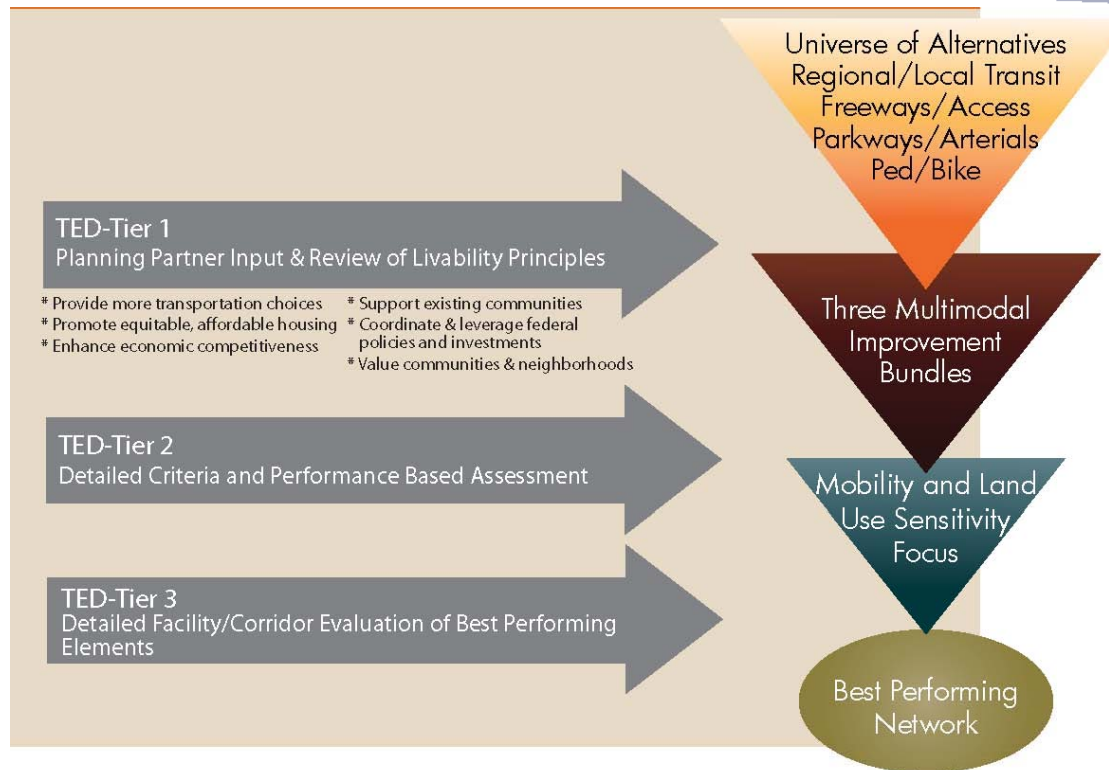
Universe of Alternatives
Regional/Local Transit
Freeways/Access
Parkways/Arterials
Ped/Bike

TED-Tier 1
Planning Partner Input & Review of Livability Principles

* Provide more transportation choices
* Promote equitable, affordable housing
* Enhance economic competitiveness

* Support existing communities
* Coordinate & leverage federal policies and investments
* Value communities & neighborhoods

Three Multimodal Improvement Bundles

TED-Tier 2
Detailed Criteria and Performance Based Assessment

Mobility and Land Use Sensitivity Focus

TED-Tier 3
Detailed Facility/Corridor Evaluation of Best Performing Elements

Best Performing Network